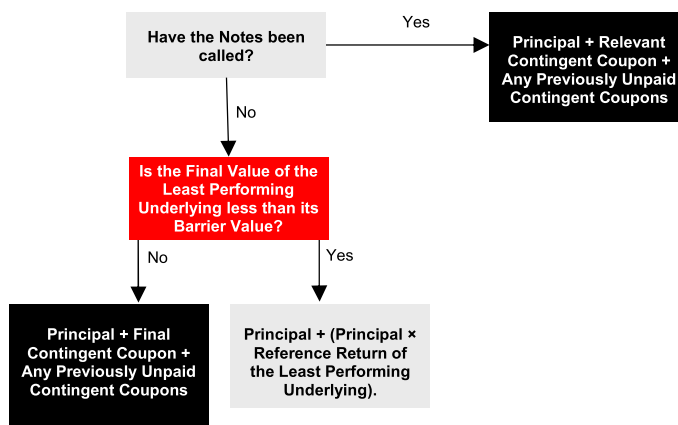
Have the Notes been called?

Yes

Principal + Relevant Contingent Coupon + Any Previously Unpaid Contingent Coupons

No

Is the Final Value of the Least Performing Underlying less than its Barrier Value?

No

Yes

Principal + Final Contingent Coupon + Any Previously Unpaid Contingent Coupons

Principal + (Principal × Reference Return of the Least Performing Underlying).